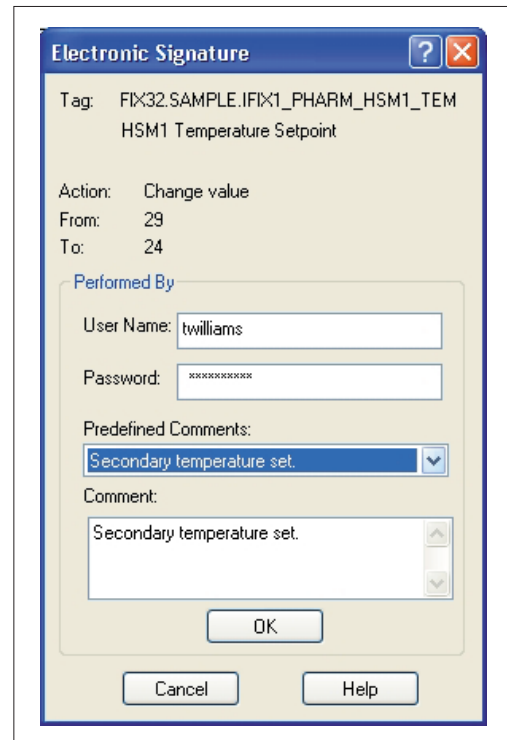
Electronic Signature

Tag: FIX32.SAMPLE.IFIX1_PHARM_HSM1_TEM
HSM1 Temperature Setpoint

Action: Change value
From: 29
To: 24

Performed By

User Name: twilliams

Password: **********

Predefined Comments:

Secondary temperature set.

Comment:

Secondary temperature set.

OK

Cancel

Help